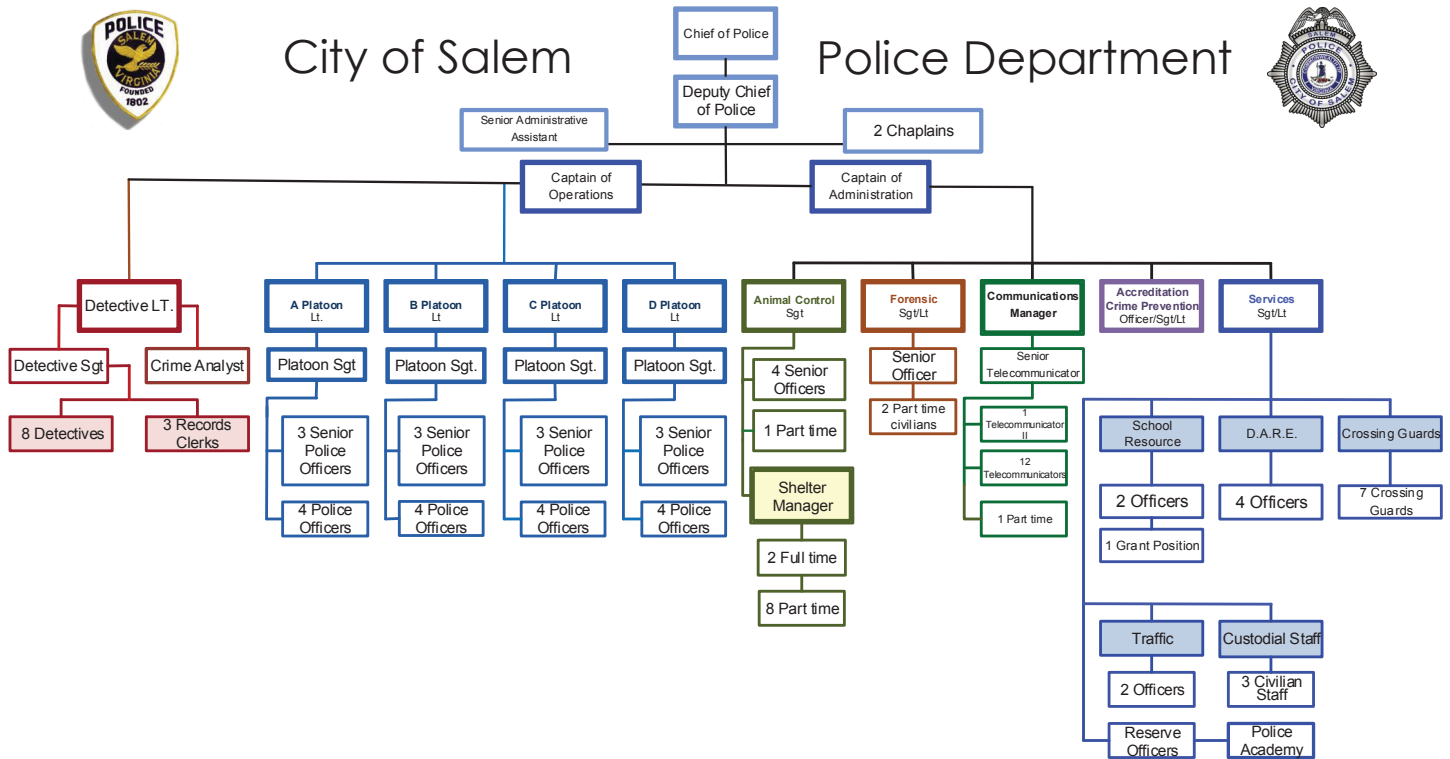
POLICE
SALEM
VIRGINIA
FOUNDED
1802

City of Salem

Chief of Police

Police Department

POLICE
SALEM
CITY OF SALEM

Deputy Chief of Police

Senior Administrative Assistant

2 Chaplains

Captain of Operations

Captain of Administration

Detective LT.

Detective Sgt

Crime Analyst

8 Detectives

3 Records Clerks

A Platoon
Lt.

Platoon Sgt

3 Senior Police Officers

4 Police Officers

B Platoon
Lt

Platoon Sgt.

3 Senior Police Officers

4 Police Officers

C Platoon
Lt

Platoon Sgt.

3 Senior Police Officers

4 Police Officers

D Platoon
Lt

Platoon Sgt.

3 Senior Police Officers

4 Police Officers

Animal Control
Sgt

4 Senior Officers

1 Part time

Shelter Manager

2 Full time

8 Part time

Forensic
Sgt/Lt

Senior Officer

2 Part time civilians

Communications Manager

Senior Telecommunicator

1 Telecommunicator II

12 Telecommunicators

1 Part time

Accreditation Crime Prevention
Officer/Sgt/Lt

Services
Sgt/Lt

School Resource

2 Officers

1 Grant Position

D.A.R.E.

4 Officers

Crossing Guards

7 Crossing Guards

Traffic

2 Officers

Custodial Staff

3 Civilian Staff

Reserve Officers

Police Academy